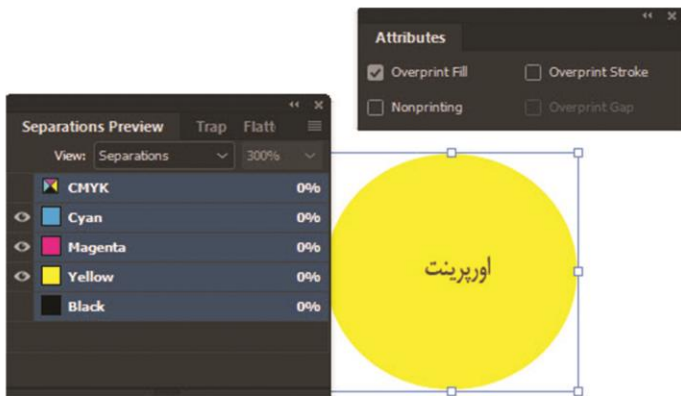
Attributes

Overprint Fill
Overprint Stroke
Nonprinting
Overprint Gap

Separations Preview Trap Flatt

View: Separations 300%

| CMYK | 0% |
|---|---|
| Cyan | 0% |
| Magenta | 0% |
| Yellow | 0% |
| Black | 0% |

اورپرینت